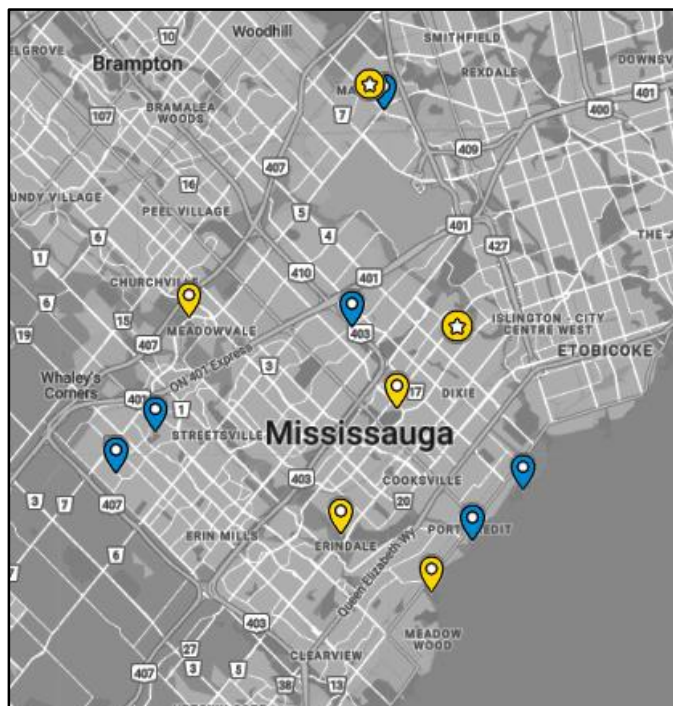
10
Woodhill
SMITHFIELD
DOWNSV
LGROVE
Brampton
REXDALE
MA
BRAMALEA WOODS
107
7
400
401
409
407
16
UNDY VILLAGE
PEEL VILLAGE
5
401
427
6
4
THE J
10
410
401
CHURCHVILLE
6
15
ISLINGTON - CITY CENTRE WEST
19
MEADOWVALE
403
407
ETOBICOKE
ON 407 Express
3
Whaley's Corners
401
17
DIXIE
1
STREETSVILLE
Mississauga
403
COOKSVILLE
3
7
407
20
PORT CREDIT
ERIN MILLS
ERINDALE
Queen Elizabeth Wy
6
403
MEADOW WOOD
27
407
3
3
CLEARVIEW
38
13